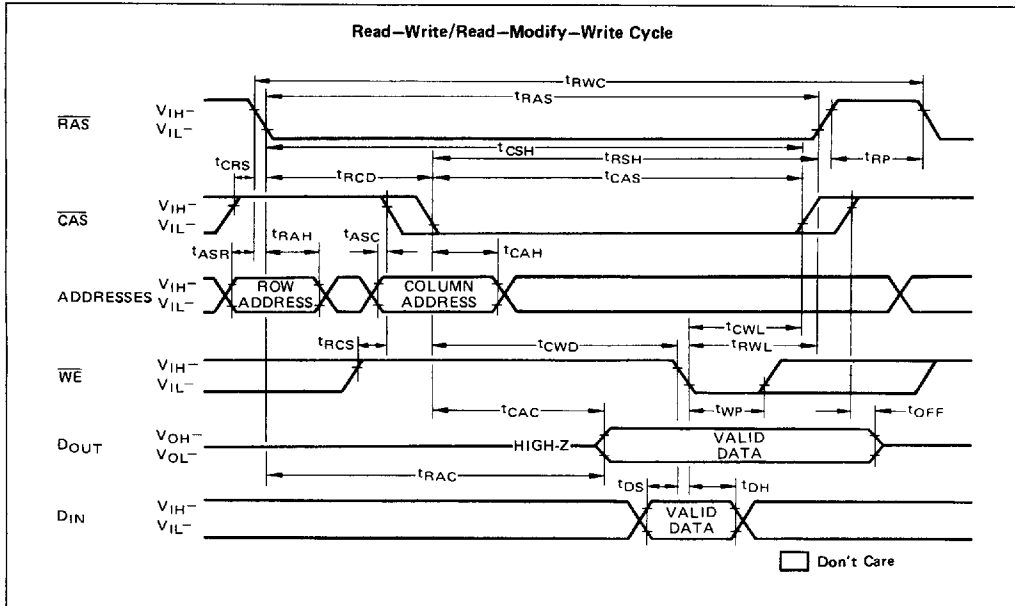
Read–Write/Read–Modify–Write Cycle

$t_{RWC}$

$t_{RAS}$

$\overline{RAS}$ $V_{IH}$– $V_{IL}$–

$t_{CSH}$

$t_{CRS}$

$t_{RSH}$

$t_{RP}$

$t_{RCD}$

$t_{CAS}$

$\overline{CAS}$ $V_{IH}$– $V_{IL}$–

$t_{ASR}$ $t_{RAH}$ $t_{ASC}$ $t_{CAH}$

ADDRESSES $V_{IH}$– $V_{IL}$–

ROW ADDRESS

COLUMN ADDRESS

$t_{CWL}$

$t_{RCS}$

$t_{CWD}$

$t_{RWL}$

$\overline{WE}$ $V_{IH}$– $V_{IL}$–

$t_{CAC}$

$t_{WP}$

$t_{OFF}$

$D_{OUT}$ $V_{OH}$– $V_{OL}$–

HIGH-Z

VALID DATA

$t_{RAC}$

$t_{DS}$ $t_{DH}$

$D_{IN}$ $V_{IH}$– $V_{IL}$–

VALID DATA

Don't Care